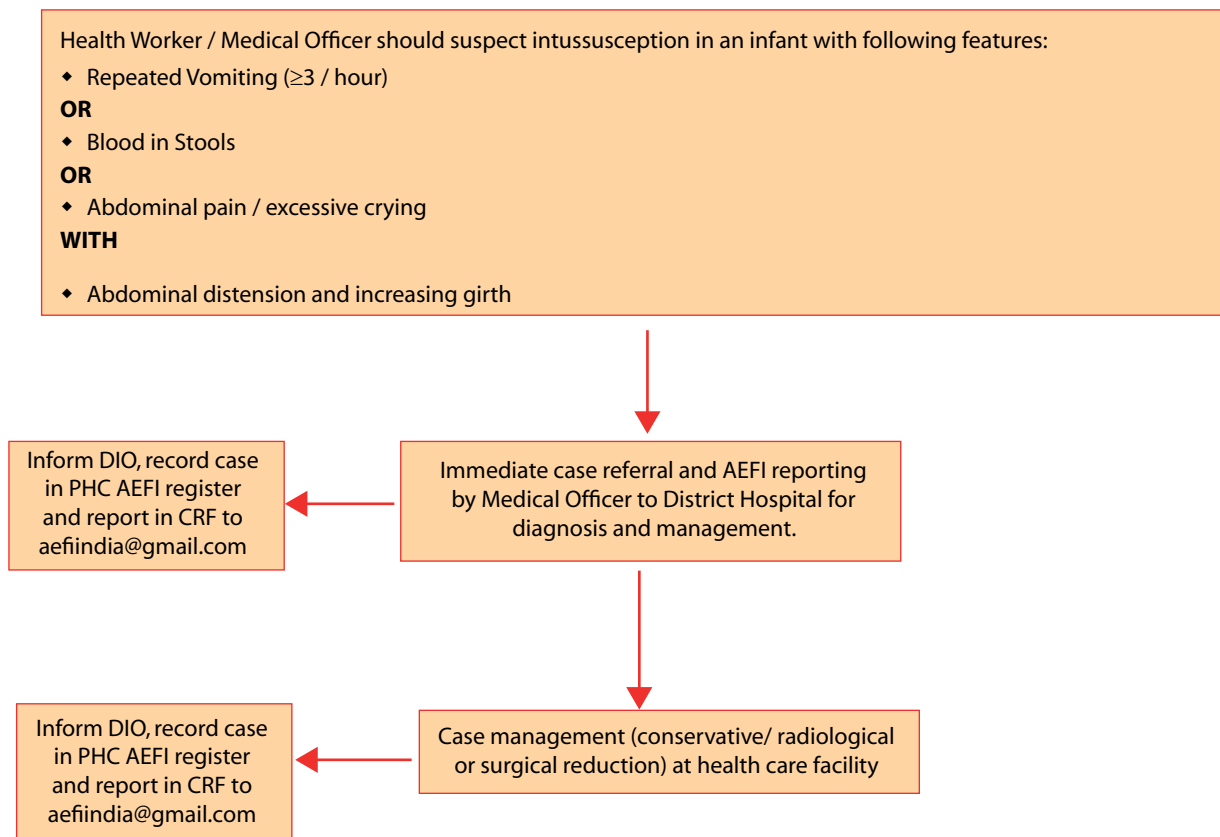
Health Worker / Medical Officer should suspect intussusception in an infant with following features:

- Repeated Vomiting ($\geq$3 / hour)

**OR**

- Blood in Stools

**OR**

- Abdominal pain / excessive crying

**WITH**

- Abdominal distension and increasing girth

Immediate case referral and AEFI reporting by Medical Officer to District Hospital for diagnosis and management.

Inform DIO, record case in PHC AEFI register and report in CRF to aefiindia@gmail.com

Case management (conservative/ radiological or surgical reduction) at health care facility

Inform DIO, record case in PHC AEFI register and report in CRF to aefiindia@gmail.com